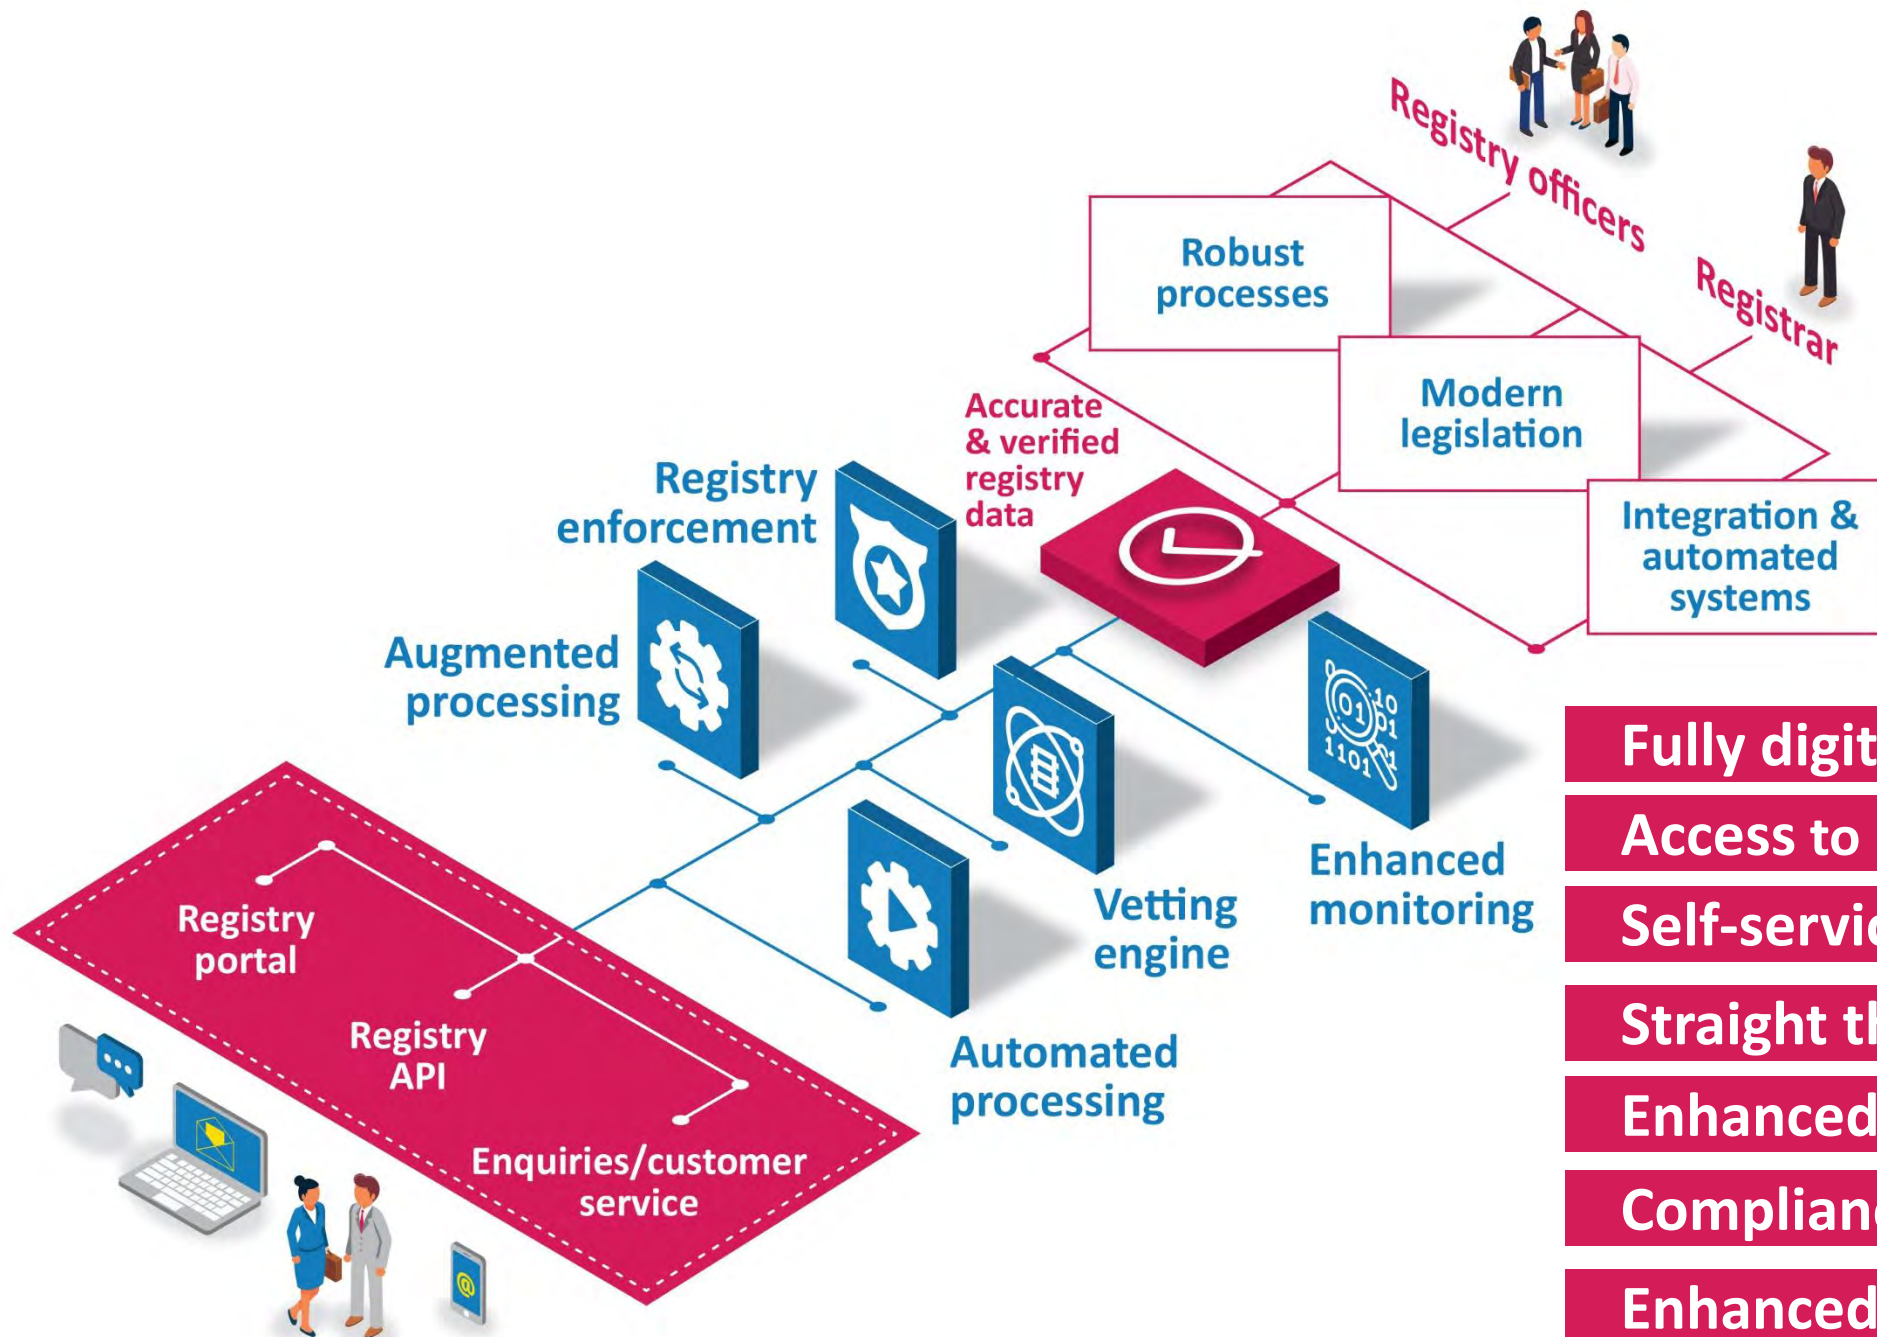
Registry officers

Registrar

Robust processes

Modern legislation

Integration & automated systems

Accurate & verified registry data

Registry enforcement

Augmented processing

Vetting engine

Enhanced monitoring

Automated processing

Registry portal

Registry API

Enquiries/customer service

Fully digit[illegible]

Access to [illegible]

Self-servi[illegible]

Straight t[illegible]

Enhanced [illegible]

Complian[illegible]

Enhanced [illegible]